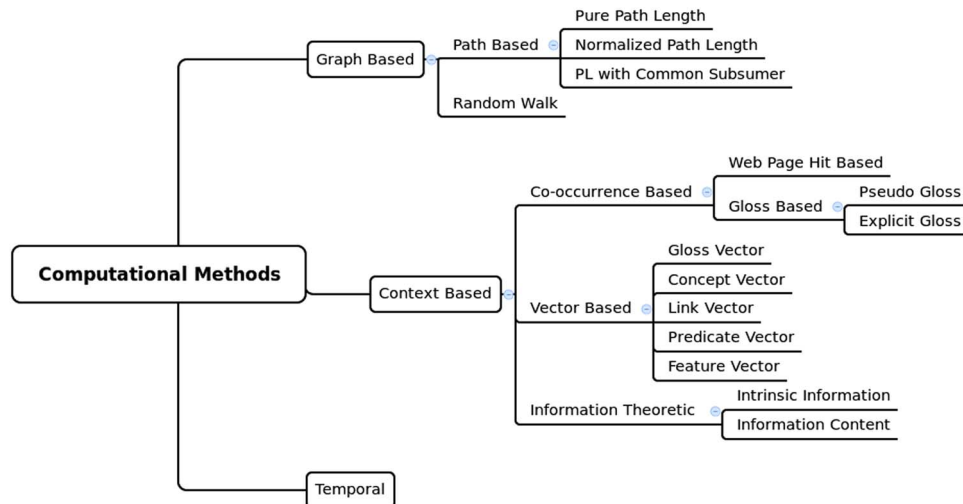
Computational Methods

Graph Based
Path Based
Pure Path Length
Normalized Path Length
PL with Common Subsumer
Random Walk

Context Based
Co-occurrence Based
Web Page Hit Based
Gloss Based
Pseudo Gloss
Explicit Gloss
Vector Based
Gloss Vector
Concept Vector
Link Vector
Predicate Vector
Feature Vector
Information Theoretic
Intrinsic Information
Information Content

Temporal